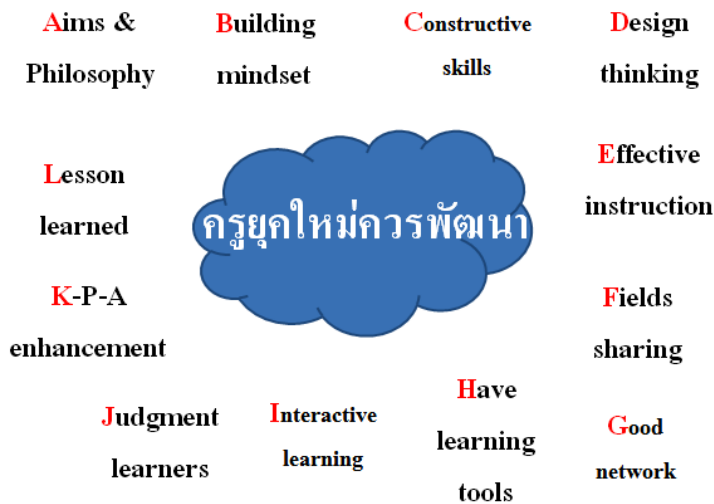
Aims & Philosophy

Building mindset

Constructive skills

Design thinking

Lesson learned

ครูยุคใหม่ควรพัฒนา

Effective instruction

K-P-A enhancement

Fields sharing

Judgment learners

Interactive learning

Have learning tools

Good network